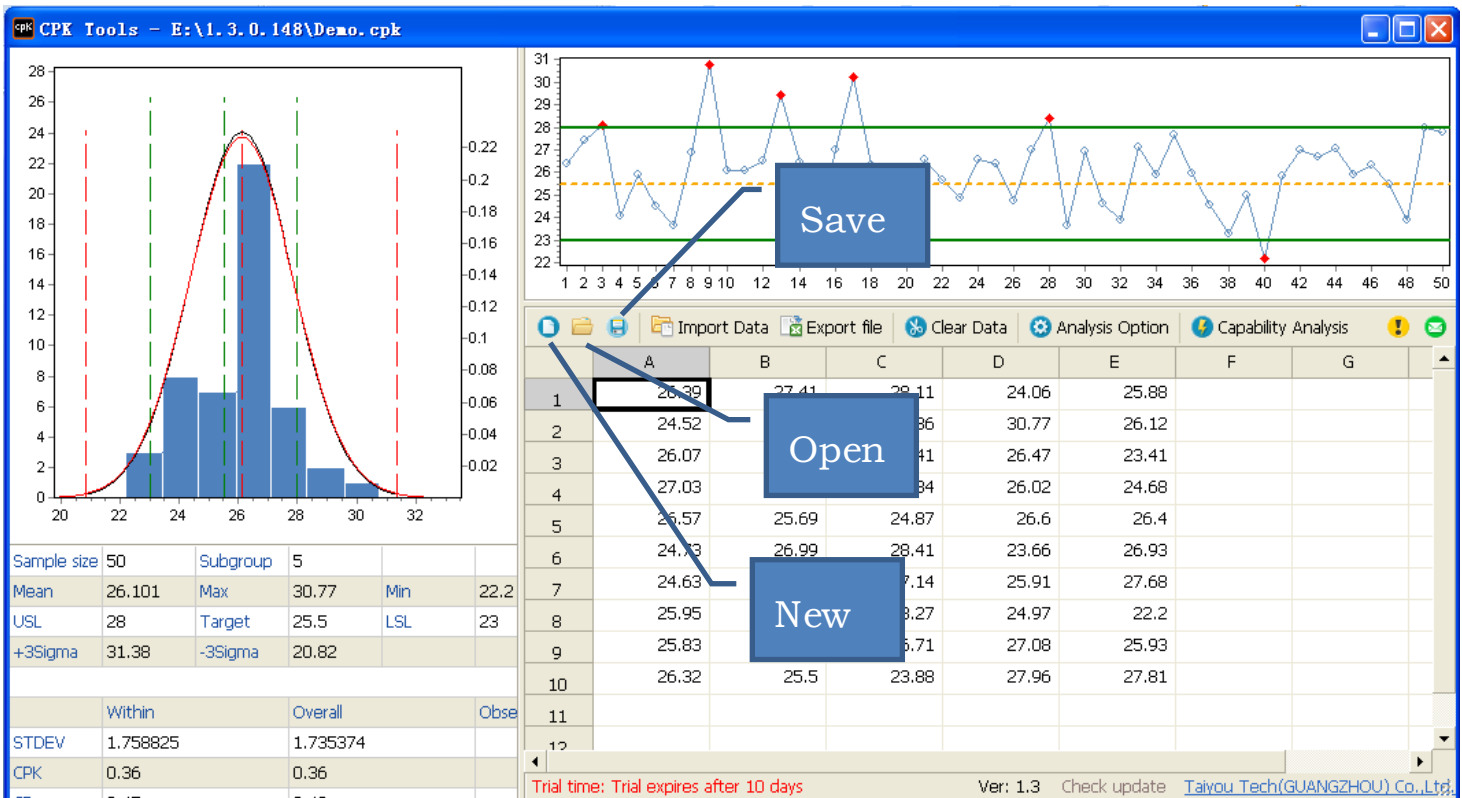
CPK Tools - E:\1.3.0.148\Demo.cpk

28
26
24
22
20
18
16
14
12
10
8
6
4
2
0

0.22
0.2
0.18
0.16
0.14
0.12
0.1
0.08
0.06
0.04
0.02

20 22 24 26 28 30 32

31
30
29
28
27
26
25
24
23
22

1 2 3 4 5 6 7 8 9 10 12 14 16 18 20 22 24 26 28 30 32 34 36 38 40 42 44 46 48 50

Save

Open

New

Import Data Export file Clear Data Analysis Option Capability Analysis

| | A | B | C | D | E | F | G |
|---|---|---|---|---|---|---|---|
| 1 | 26.39 | 27.41 | 28.11 | 24.06 | 25.88 | | |
| 2 | 24.52 | | 86 | 30.77 | 26.12 | | |
| 3 | 26.07 | | 41 | 26.47 | 23.41 | | |
| 4 | 27.03 | | 84 | 26.02 | 24.68 | | |
| 5 | 26.57 | 25.69 | 24.87 | 26.6 | 26.4 | | |
| 6 | 24.73 | 26.99 | 28.41 | 23.66 | 26.93 | | |
| 7 | 24.63 | | 7.14 | 25.91 | 27.68 | | |
| 8 | 25.95 | | 3.27 | 24.97 | 22.2 | | |
| 9 | 25.83 | | 5.71 | 27.08 | 25.93 | | |
| 10 | 26.32 | 25.5 | 23.88 | 27.96 | 27.81 | | |
| 11 | | | | | | | |
| 12 | | | | | | | |

| Sample size | 50 | Subgroup | 5 | | |
|---|---|---|---|---|---|
| Mean | 26.101 | Max | 30.77 | Min | 22.2 |
| USL | 28 | Target | 25.5 | LSL | 23 |
| +3Sigma | 31.38 | -3Sigma | 20.82 | | |

| | Within | | Overall | | Obse |
|---|---|---|---|---|---|
| STDEV | 1.758825 | | 1.735374 | | |
| CPK | 0.36 | | 0.36 | | |

Trial time: Trial expires after 10 days Ver: 1.3 Check update Taiyou Tech(GUANGZHOU) Co.,Ltd.